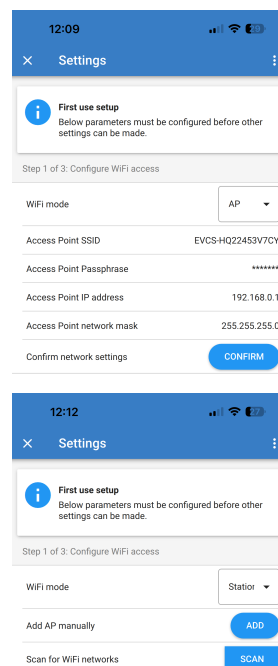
12:09

×  Settings

First use setup
Below parameters must be configured before other settings can be made.

Step 1 of 3: Configure WiFi access

WiFi mode  AP

Access Point SSID  EVCS-HQ22453V7CY

Access Point Passphrase  *******

Access Point IP address  192.168.0.1

Access Point network mask  255.255.255.0

Confirm network settings  CONFIRM

12:12

×  Settings

First use setup
Below parameters must be configured before other settings can be made.

Step 1 of 3: Configure WiFi access

WiFi mode  Station

Add AP manually  ADD

Scan for WiFi networks  SCAN